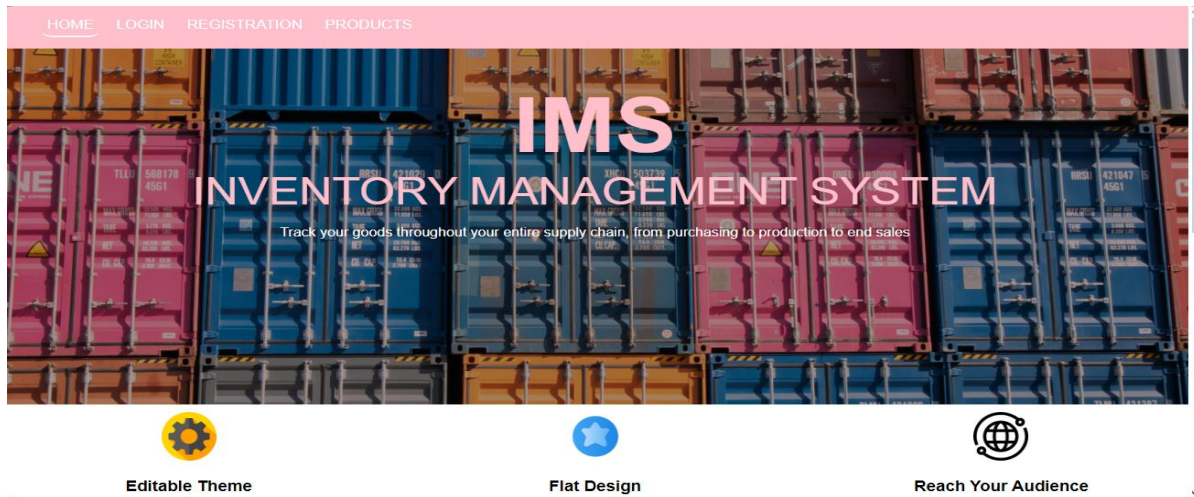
HOME LOGIN REGISTRATION PRODUCTS

IMS

INVENTORY MANAGEMENT SYSTEM

Track your goods throughout your entire supply chain, from purchasing to production to end sales

Editable Theme

Flat Design

Reach Your Audience